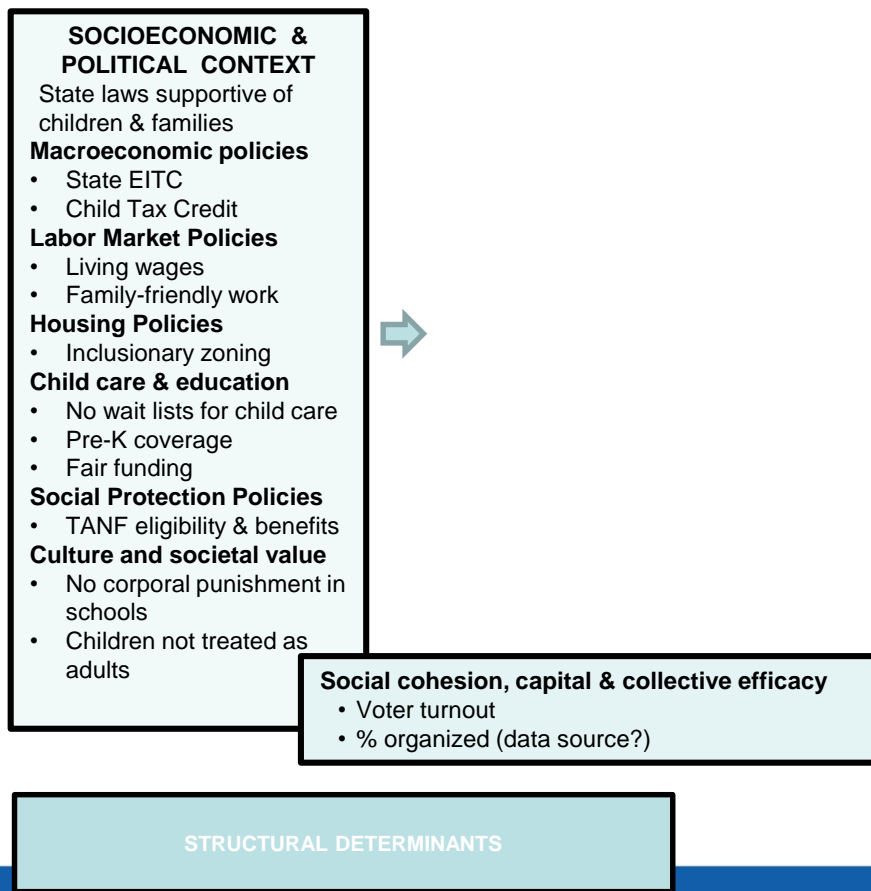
SOCIOECONOMIC & POLITICAL CONTEXT

State laws supportive of children & families

**Macroeconomic policies**
- State EITC
- Child Tax Credit

**Labor Market Policies**
- Living wages
- Family-friendly work

**Housing Policies**
- Inclusionary zoning

**Child care & education**
- No wait lists for child care
- Pre-K coverage
- Fair funding

**Social Protection Policies**
- TANF eligibility & benefits

**Culture and societal value**
- No corporal punishment in schools
- Children not treated as adults

**Social cohesion, capital & collective efficacy**
- Voter turnout
- % organized (data source?)

STRUCTURAL DETERMINANTS